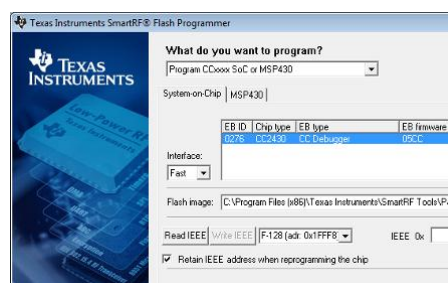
Texas Instruments SmartRF® Flash Programmer

TEXAS INSTRUMENTS

Low-Power RF
Texas Instruments

What do you want to program?

Program CCxxxx SoC or MSP430

System-on-Chip | MSP430

| EB ID | Chip type | EB type | EB firmware |
|---|---|---|---|
| 0276 | CC2430 | CC Debugger | 05CC |

Interface:

Fast

Flash image: C:\Program Files (x86)\Texas Instruments\SmartRF Tools\P

Read IEEE | Write IEEE | F-128 (adr. 0x1FFF8

IEEE 0x

Retain IEEE address when reprogramming the chip